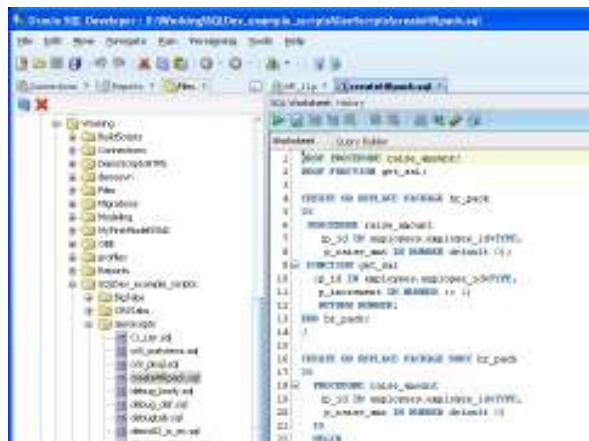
Oracle SQL Developer : E:\WorkingSQLDev_example_scripts\Scripts\createHRpack.sql

File Edit View Navigate Run Versioning Tools Help

Connections Reports Files

Working
BuildScripts
Connections
DavesScriptsFiles
demos
Files
Migrations
Modeling
MyFirstModelDM
OBE
profiles
Reports
SQLDev_example_scripts
SqlFiles
DBFiles
Javascripts
CL_trn.sql
util_packages.sql
crt_jirasql
createHRpack.sql
debug_body.sql
debug_dbf.sql
debugtab.sql
demo02_a_cr.sql

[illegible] createHRpack.sql

SQL Worksheet History

Worksheet Query Builder

1 DROP PROCEDURE raise_salary;
2 DROP FUNCTION get_sal;
3
4 CREATE OR REPLACE PACKAGE hr_pack
5 IS
6 PROCEDURE raise_salary(
7 p_id IN employees.employee_id%TYPE,
8 p_raise_amt IN NUMBER default 1);
9 FUNCTION get_sal
10 (p_id IN employees.employee_id%TYPE,
11 p_increment IN NUMBER := 1)
12 RETURN NUMBER;
13 END hr_pack;
14 /
15
16 CREATE OR REPLACE PACKAGE BODY hr_pack
17 IS
18 PROCEDURE raise_salary(
19 p_id IN employees.employee_id%TYPE,
20 p_raise_amt IN NUMBER default 1)
21 IS
22 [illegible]